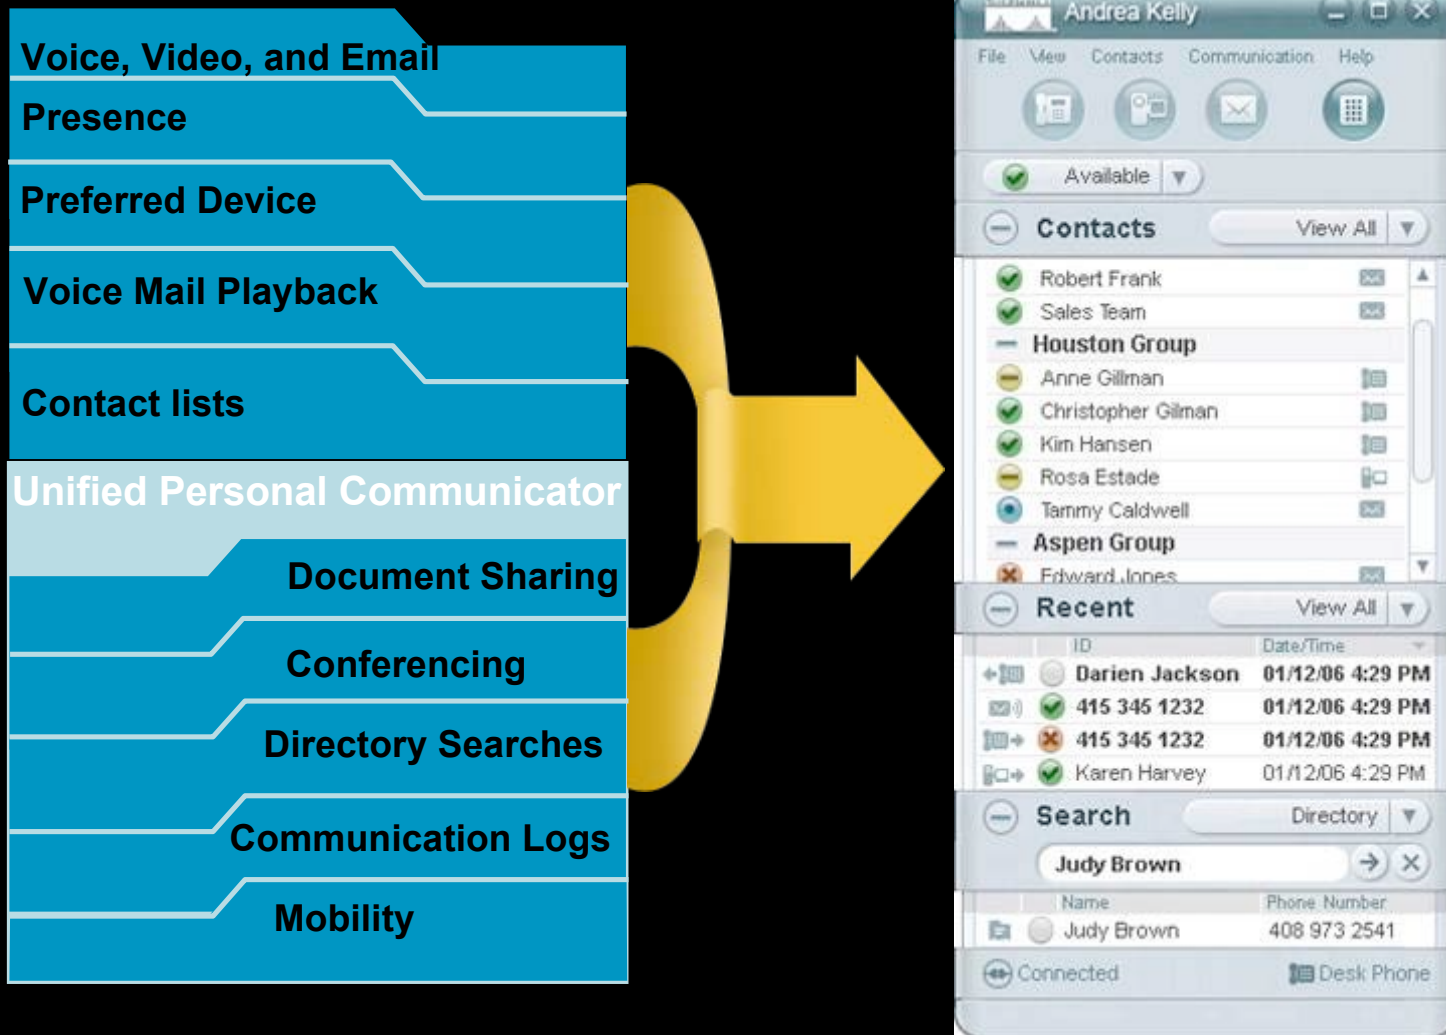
Voice, Video, and Email

Presence

Preferred Device

Voice Mail Playback

Contact lists

Unified Personal Communicator

Document Sharing

Conferencing

Directory Searches

Communication Logs

Mobility

Andrea Kelly

File View Contacts Communication Help

Available

Contacts View All

Robert Frank
Sales Team
Houston Group
Anne Gillman
Christopher Gilman
Kim Hansen
Rosa Estade
Tammy Caldwell
Aspen Group
Edward Jones

Recent View All

| ID | Date/Time |
|---|---|
| Darien Jackson | 01/12/06 4:29 PM |
| 415 345 1232 | 01/12/06 4:29 PM |
| 415 345 1232 | 01/12/06 4:29 PM |
| Karen Harvey | 01/12/06 4:29 PM |

Search Directory

Judy Brown

| Name | Phone Number |
|---|---|
| Judy Brown | 408 973 2541 |

Connected Desk Phone